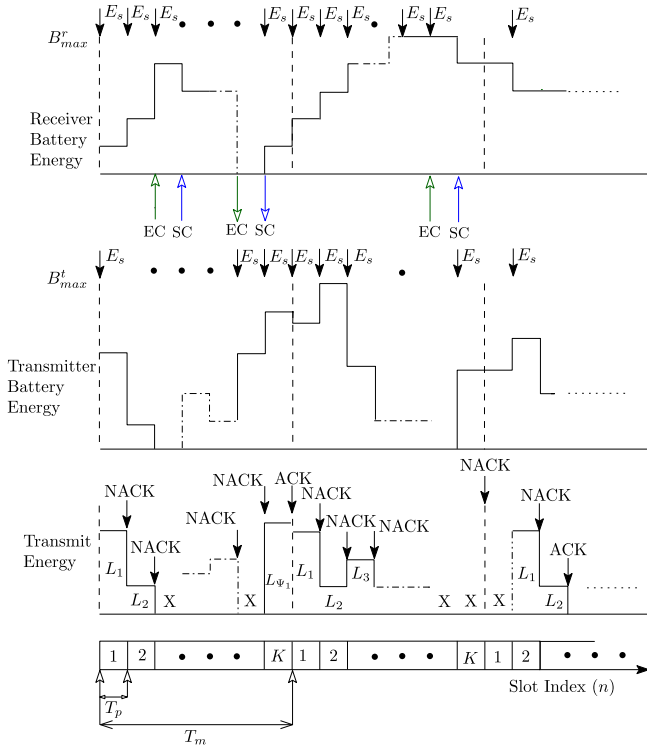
$E_s$ $E_s$ $E_s$ • • • $E_s$ $E_s$ $E_s$ $E_s$ $E_s$ $E_s$ $E_s$

$B^r_{max}$

Receiver Battery Energy

EC SC EC SC EC SC

$E_s$ • • • $E_s$ $E_s$ $E_s$ $E_s$ $E_s$ • $E_s$ $E_s$

$B^t_{max}$

Transmitter Battery Energy

NACK

NACK ACK

NACK NACK

NACK NACK NACK

NACK NACK ACK

Transmit Energy

$L_1$ $L_2$ X X $L_{\Psi_1}$ $L_1$ $L_2$ $L_3$ X X X $L_1$ $L_2$

1 2 • • • $K$ 1 2 • • • $K$ 1 2 • • •

Slot Index $(n)$

$T_p$

$T_m$